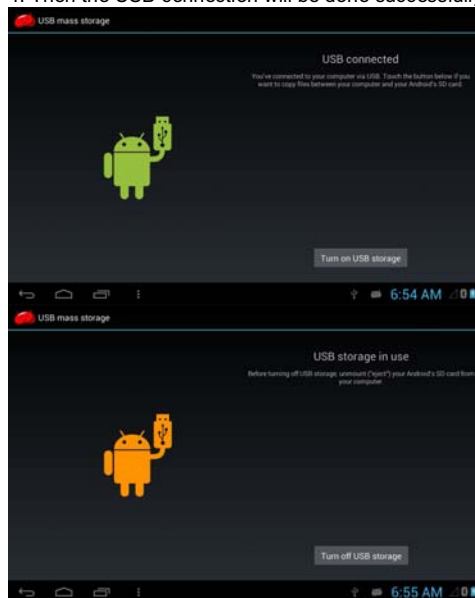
4. Then the USB connection will be done successfully

USB mass storage

USB connected

You've connected to your computer via USB. Touch the button below if you want to copy files between your computer and your Android's SD card.

Turn on USB storage

6:54 AM

USB mass storage

USB storage in use

Before turning off USB storage, unmount ("eject") your Android's SD card from your computer.

Turn off USB storage

6:55 AM